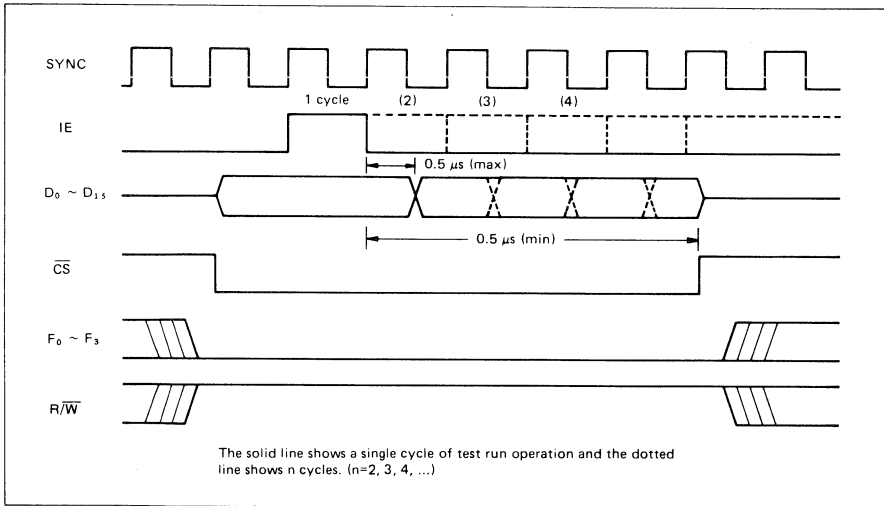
SYNC

1 cycle (2) (3) (4)

IE

0.5 μs (max)

$D_0 \sim D_{15}$

0.5 μs (min)

$\overline{CS}$

$F_0 \sim F_3$

$R/\overline{W}$

The solid line shows a single cycle of test run operation and the dotted line shows n cycles. (n=2, 3, 4, ...)